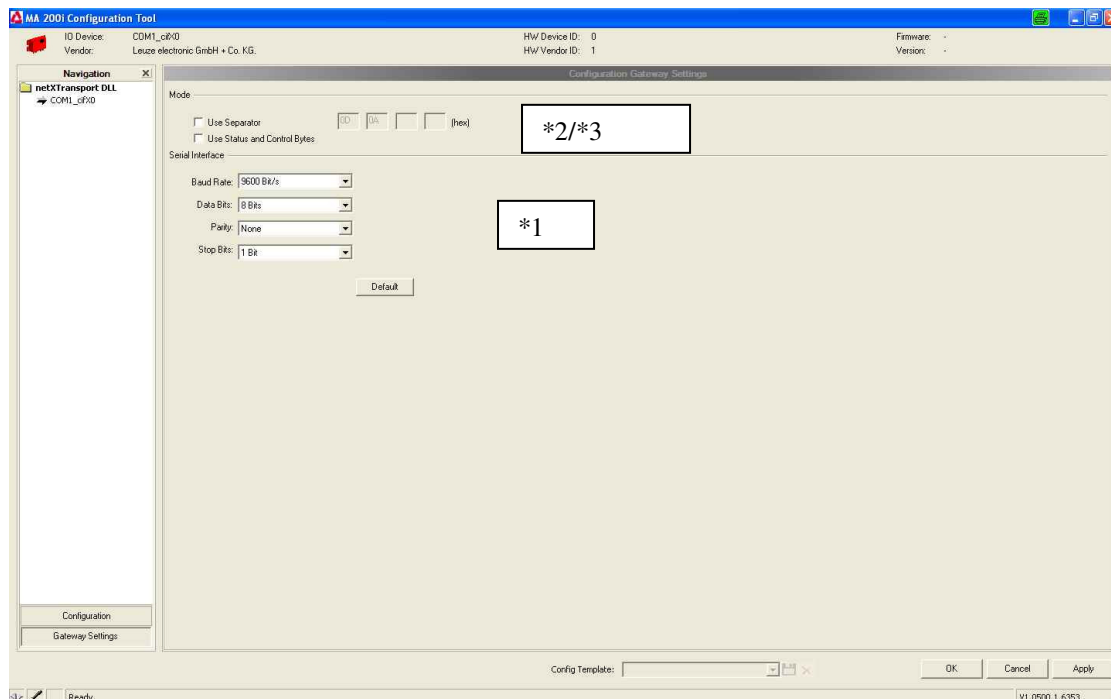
MA 200i Configuration Tool

IO Device: COM1_cifX0
Vendor: Leuze electronic GmbH + Co. KG.

HW Device ID: 0
HW Vendor ID: 1

Firmware: -
Version: -

Navigation
netXTransport DLL
COM1_cifX0

Configuration Gateway Settings

Mode

Use Separator
Use Status and Control Bytes

0D 0A (hex)

*2/*3

Serial Interface

Baud Rate: 9600 Bit/s
Data Bits: 8 Bits
Parity: None
Stop Bits: 1 Bit

*1

Default

Configuration
Gateway Settings

Config Template:

OK Cancel Apply

Ready

V1.0500.1.6353